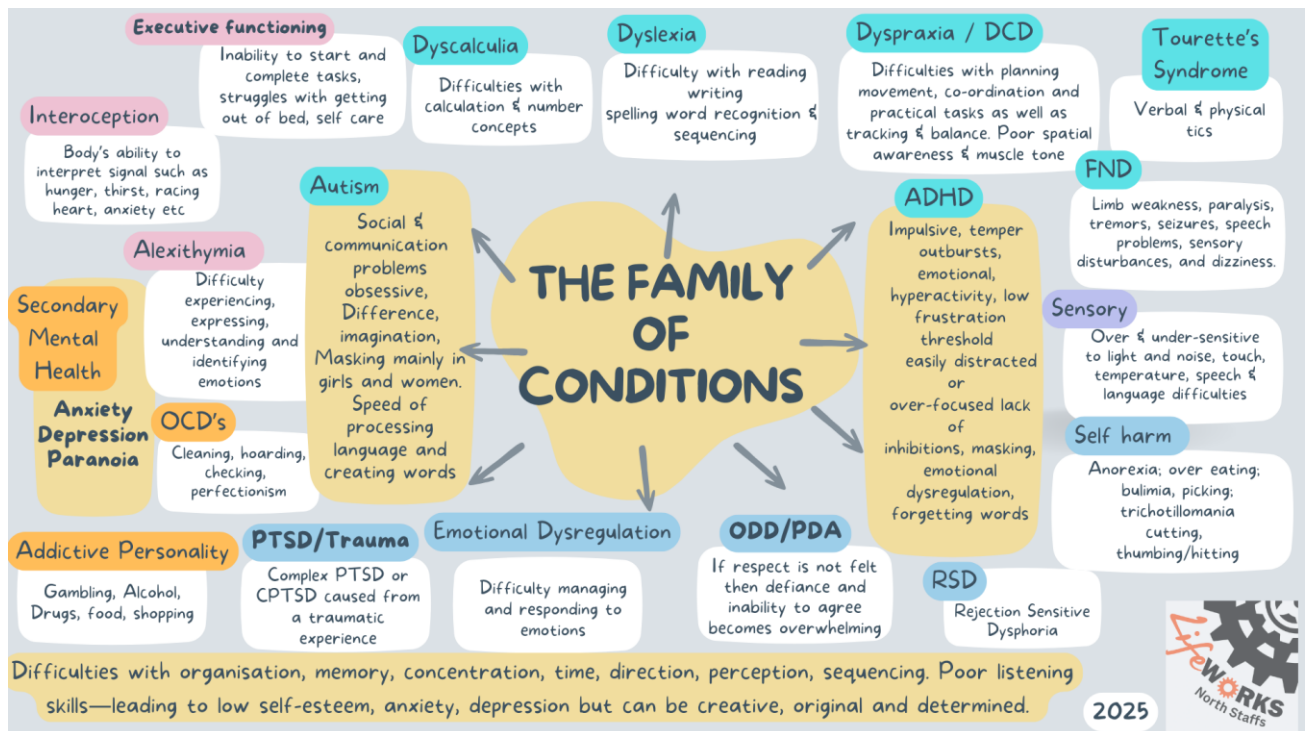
Executive functioning
Inability to start and complete tasks, struggles with getting out of bed, self care

Dyscalculia
Difficulties with calculation & number concepts

Dyslexia
Difficulty with reading writing spelling word recognition & sequencing

Dyspraxia / DCD
Difficulties with planning movement, co-ordination and practical tasks as well as tracking & balance. Poor spatial awareness & muscle tone

Tourette's Syndrome
Verbal & physical tics

Interoception
Body's ability to interpret signal such as hunger, thirst, racing heart, anxiety etc

Autism
Social & communication problems obsessive, Difference, imagination, Masking mainly in girls and women. Speed of processing language and creating words

THE FAMILY OF CONDITIONS

ADHD
Impulsive, temper outbursts, emotional, hyperactivity, low frustration threshold easily distracted or over-focused lack of inhibitions, masking, emotional dysregulation, forgetting words

FND
Limb weakness, paralysis, tremors, seizures, speech problems, sensory disturbances, and dizziness.

Alexithymia
Difficulty experiencing, expressing, understanding and identifying emotions

Secondary Mental Health
Anxiety Depression Paranoia

Sensory
Over & under-sensitive to light and noise, touch, temperature, speech & language difficulties

OCD's
Cleaning, hoarding, checking, perfectionism

Self harm
Anorexia; over eating; bulimia, picking; trichotillomania cutting, thumbing/hitting

Addictive Personality
Gambling, Alcohol, Drugs, food, shopping

PTSD/Trauma
Complex PTSD or CPTSD caused from a traumatic experience

Emotional Dysregulation
Difficulty managing and responding to emotions

ODD/PDA
If respect is not felt then defiance and inability to agree becomes overwhelming

RSD
Rejection Sensitive Dysphoria

LifeWORKS North Staffs

Difficulties with organisation, memory, concentration, time, direction, perception, sequencing. Poor listening skills—leading to low self-esteem, anxiety, depression but can be creative, original and determined.

2025